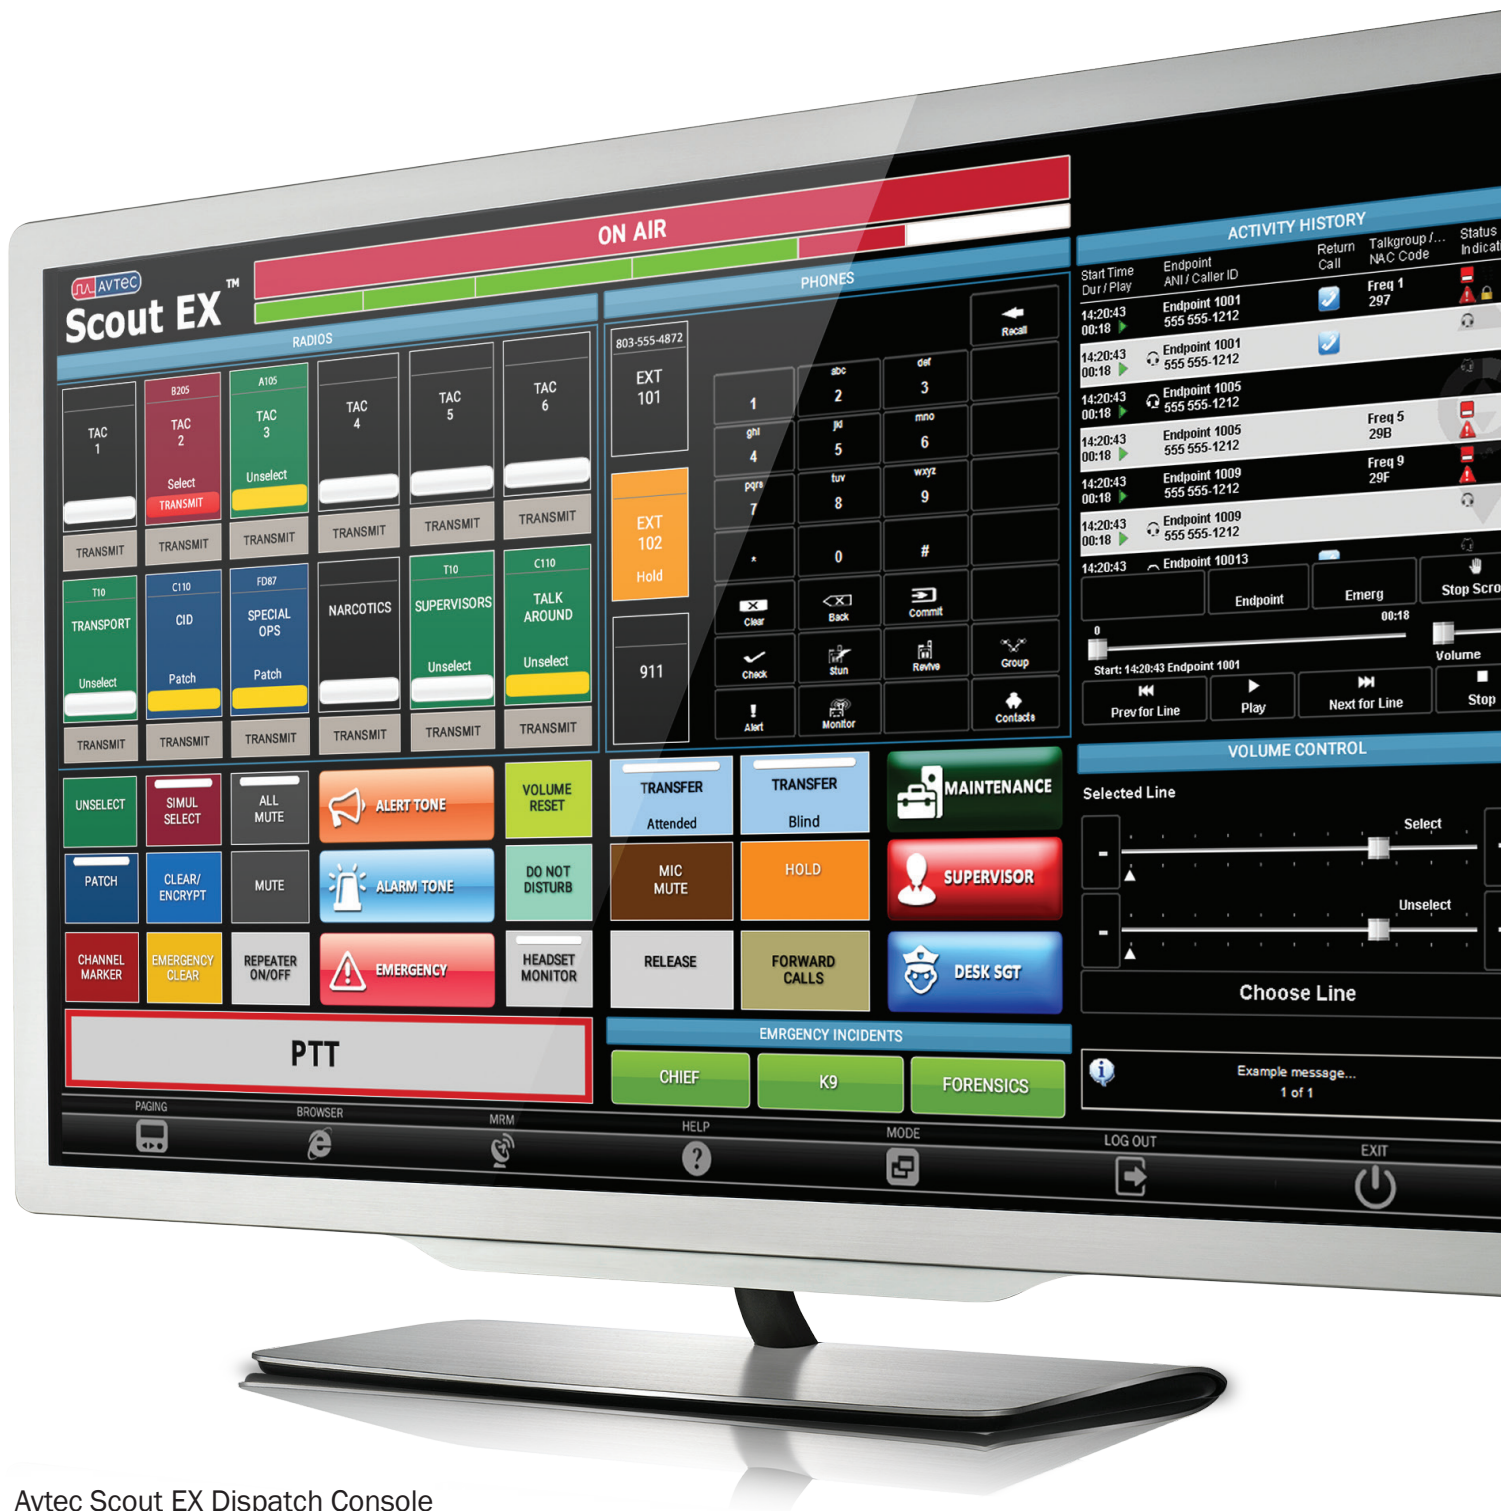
AVTEC
Scout EX™

ON AIR

RADIOS

TAC 1
TRANSMIT

B205
TAC 2
Select
TRANSMIT
TRANSMIT

A105
TAC 3
Unselect
TRANSMIT

TAC 4
TRANSMIT

TAC 5
TRANSMIT

TAC 6
TRANSMIT

T10
TRANSPORT
Unselect
TRANSMIT

C110
CID
Patch
TRANSMIT

FD87
SPECIAL OPS
Patch
TRANSMIT

NARCOTICS
TRANSMIT

T10
SUPERVISORS
Unselect
TRANSMIT

C110
TALK AROUND
Unselect
TRANSMIT

UNSELECT
SIMUL SELECT
ALL MUTE
ALERT TONE
VOLUME RESET
PATCH
CLEAR/ ENCRYPT
MUTE
ALARM TONE
DO NOT DISTURB
CHANNEL MARKER
EMERGENCY CLEAR
REPEATER ON/OFF
EMERGENCY
HEADSET MONITOR

PTT

PHONES

803-555-4872
EXT 101
EXT 102
Hold
911

1
abc 2
def 3
Recall
ghi 4
jkl 5
mno 6
pqrs 7
tuv 8
wxyz 9
*
0
#
Clear
Back
Commit
Check
Stun
Revive
Group
Alert
Monitor
Contacts

TRANSFER
Attended
TRANSFER
Blind
MAINTENANCE
MIC MUTE
HOLD
SUPERVISOR
RELEASE
FORWARD CALLS
DESK SGT

EMRGENCY INCIDENTS
CHIEF
K9
FORENSICS

ACTIVITY HISTORY
| Start Time Dur / Play | Endpoint ANI / Caller ID | Return Call | Talkgroup /... NAC Code | Status Indicat |
|---|---|---|---|---|
| 14:20:43 00:18 | Endpoint 1001 555 555-1212 | | Freq 1 297 | |
| 14:20:43 00:18 | Endpoint 1001 555 555-1212 | | | |
| 14:20:43 00:18 | Endpoint 1005 555 555-1212 | | | |
| 14:20:43 00:18 | Endpoint 1005 555 555-1212 | | Freq 5 29B | |
| 14:20:43 00:18 | Endpoint 1009 555 555-1212 | | Freq 9 29F | |
| 14:20:43 00:18 | Endpoint 1009 555 555-1212 | | | |
| 14:20:43 | Endpoint 10013 | | | |

Endpoint
Emerg
Stop Scro
0
00:18
Start: 14:20:43 Endpoint 1001
Volume
Prev for Line
Play
Next for Line
Stop

VOLUME CONTROL
Selected Line
Select
Unselect
Choose Line

Example message...
1 of 1

PAGING
BROWSER
MRM
HELP
MODE
LOG OUT
EXIT

Avtec Scout EX Dispatch Console